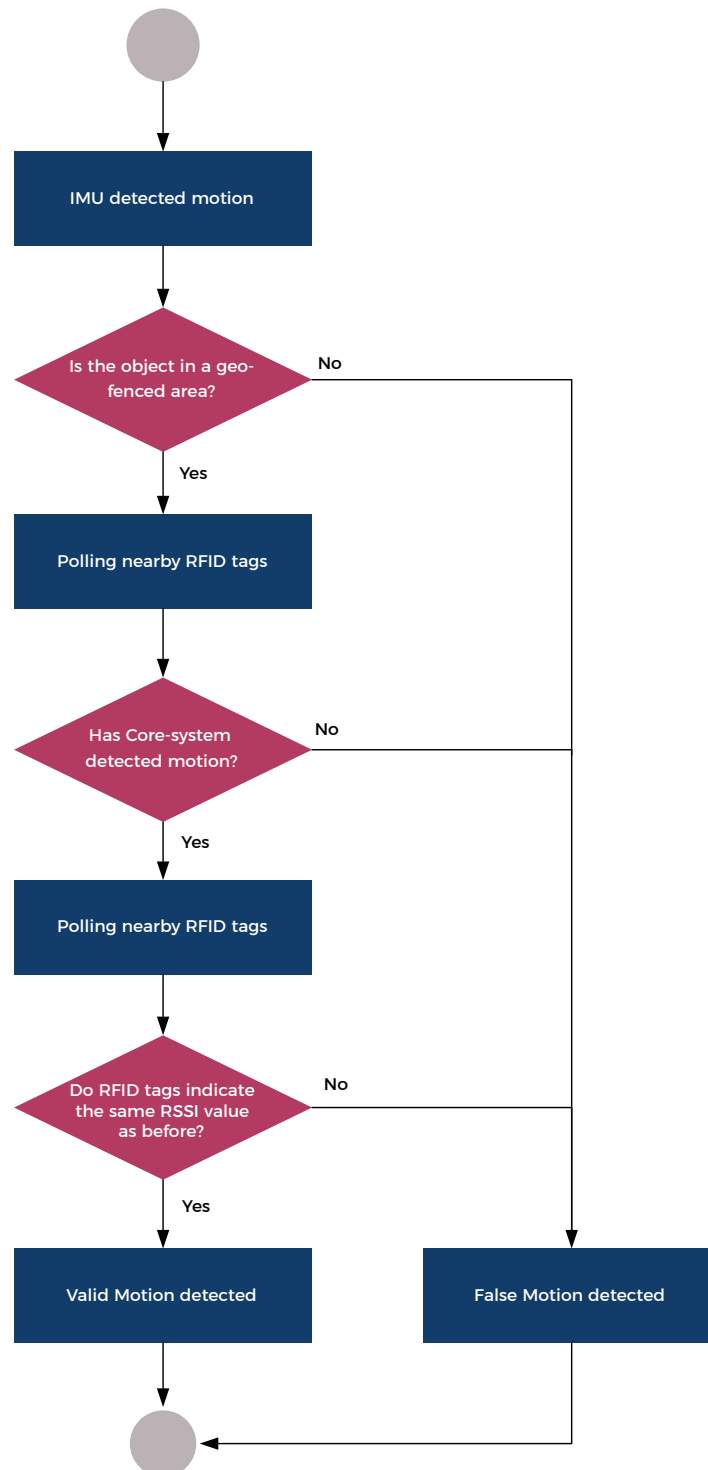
IMU detected motion

Is the object in a geo-fenced area?

No

Yes

Polling nearby RFID tags

Has Core-system detected motion?

No

Yes

Polling nearby RFID tags

Do RFID tags indicate the same RSSI value as before?

No

Yes

Valid Motion detected

False Motion detected